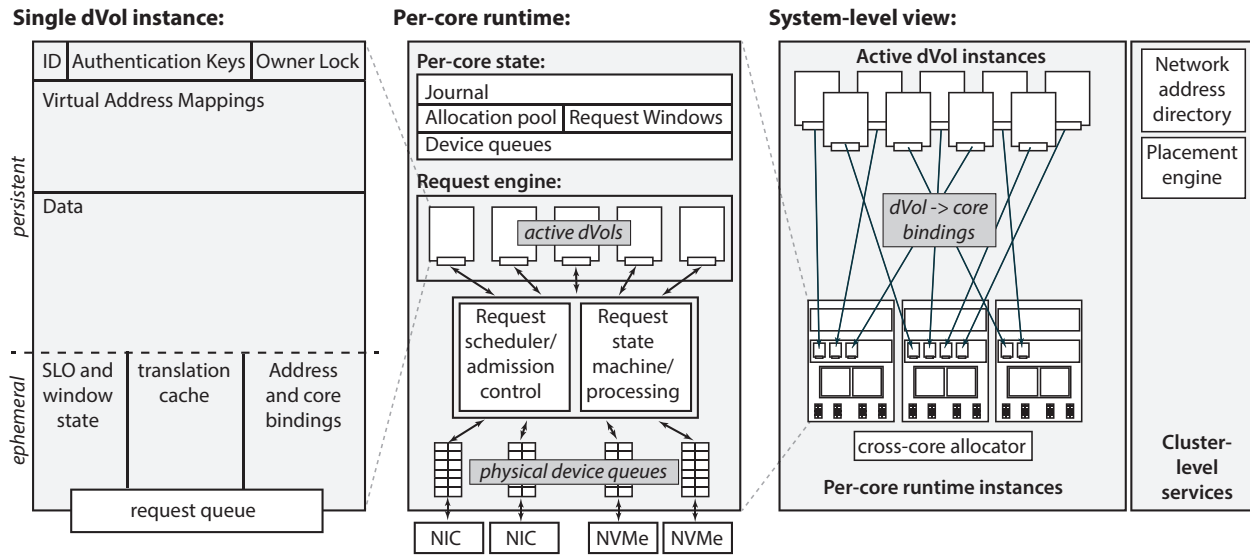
Single dVol instance:

ID | Authentication Keys | Owner Lock

Virtual Address Mappings

persistent

Data

ephemeral

SLO and window state

translation cache

Address and core bindings

request queue

Per-core runtime:

Per-core state:

Journal

Allocation pool | Request Windows

Device queues

Request engine:

active dVols

Request scheduler/ admission control

Request state machine/ processing

physical device queues

NIC | NIC | NVMe | NVMe

System-level view:

Active dVol instances

dVol -> core bindings

cross-core allocator

Per-core runtime instances

Network address directory

Placement engine

Cluster-level services